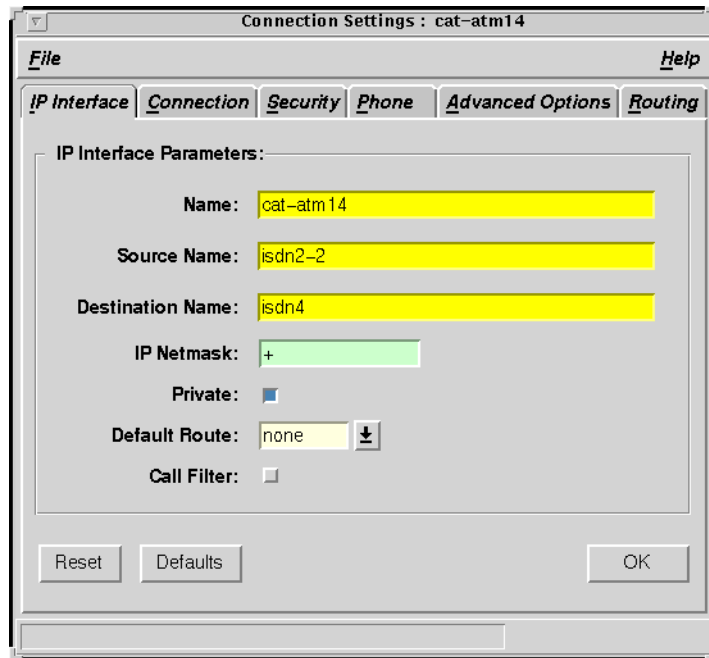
Connection Settings : cat–atm14

File

Help

IP Interface | Connection | Security | Phone | Advanced Options | Routing

IP Interface Parameters:

Name: cat–atm14

Source Name: isdn2–2

Destination Name: isdn4

IP Netmask: +

Private:

Default Route: none

Call Filter:

Reset

Defaults

OK